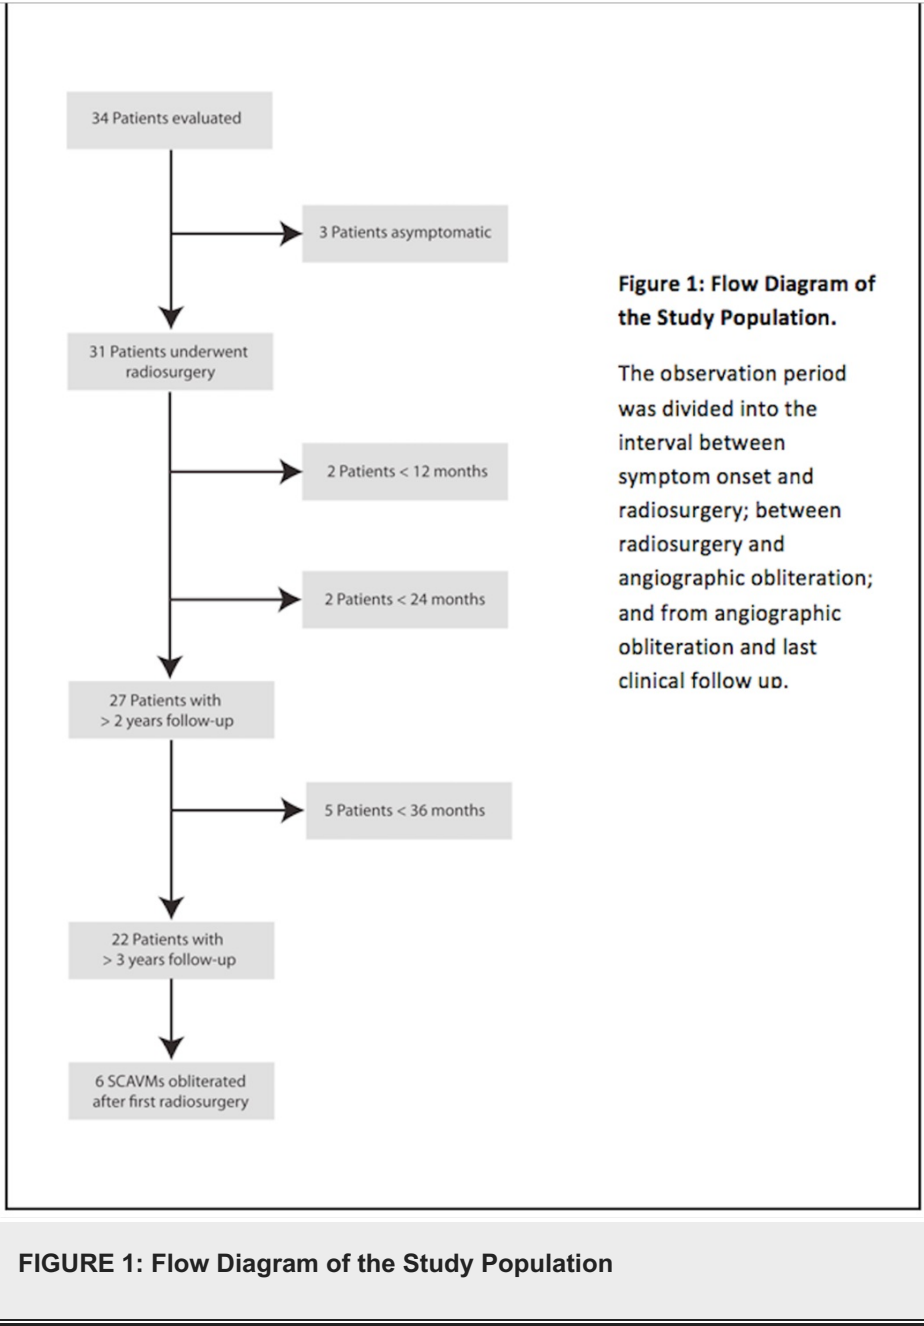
34 Patients evaluated

3 Patients asymptomatic

31 Patients underwent radiosurgery

2 Patients < 12 months

2 Patients < 24 months

27 Patients with > 2 years follow-up

5 Patients < 36 months

22 Patients with > 3 years follow-up

6 SCAVMs obliterated after first radiosurgery

**Figure 1: Flow Diagram of the Study Population.**

The observation period was divided into the interval between symptom onset and radiosurgery; between radiosurgery and angiographic obliteration; and from angiographic obliteration and last clinical follow up.

FIGURE 1: Flow Diagram of the Study Population